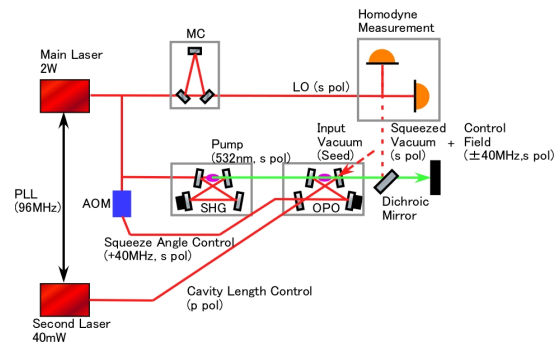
MC

Homodyne Measurement

Main Laser 2W

LO (s pol)

Pump (532nm, s pol)

Input Vacuum (Seed)

Squeezed Vacuum (s pol)

+

Control Field ($\pm$40MHz,s pol)

PLL (96MHz)

AOM

SHG

OPO

Dichroic Mirror

Squeeze Angle Control (+40MHz, s pol)

Cavity Length Control (p pol)

Second Laser 40mW